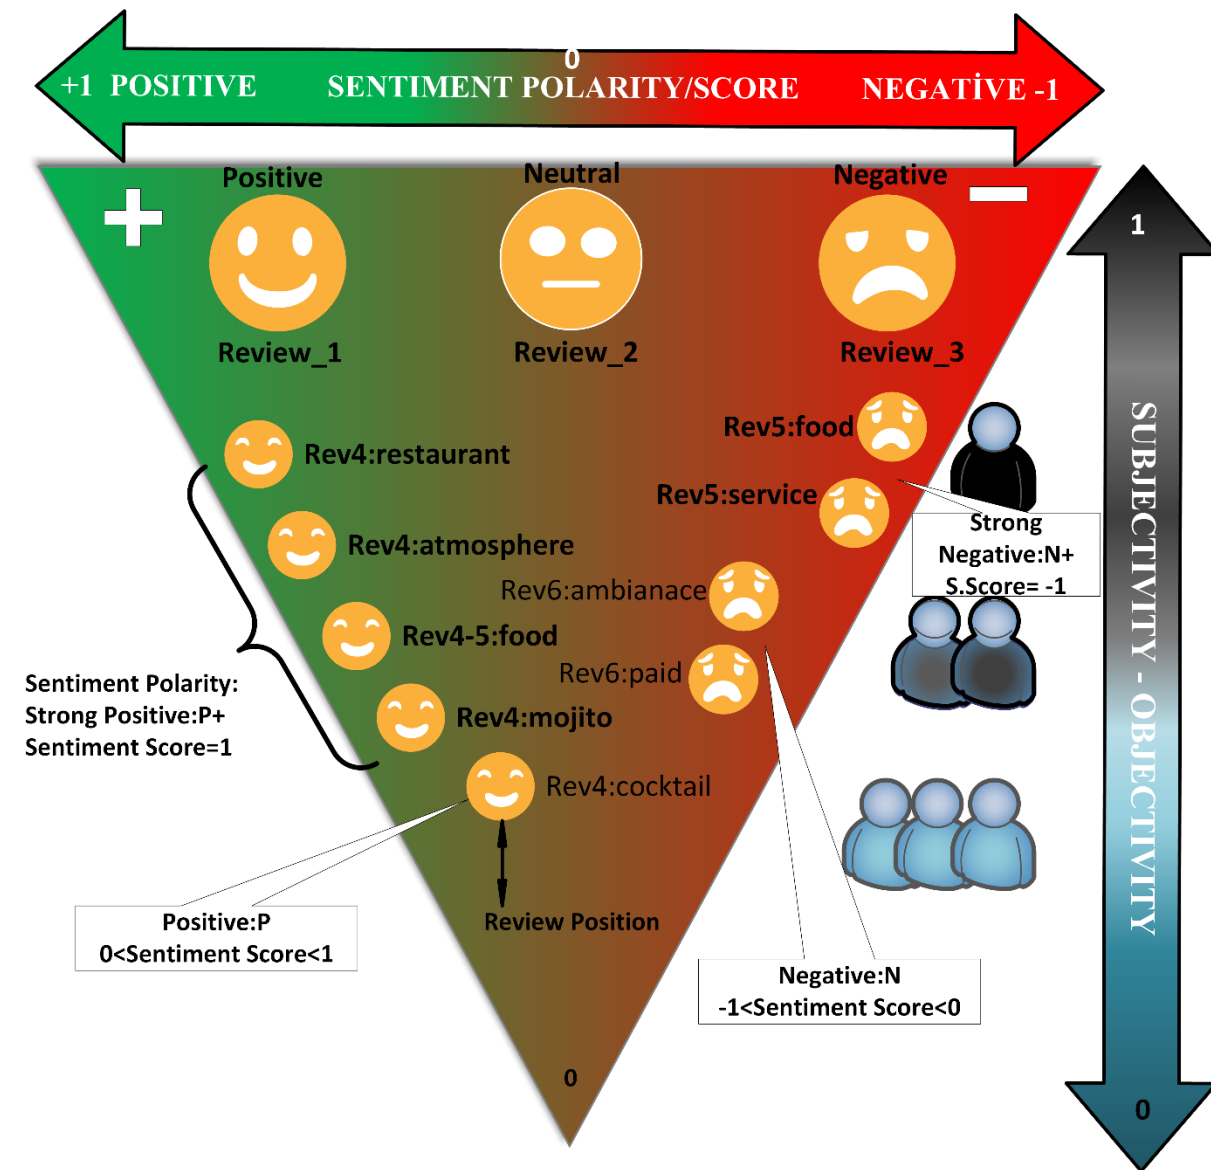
+1 POSITIVE 0 SENTIMENT POLARITY/SCORE NEGATİVE -1

Positive Neutral Negative

+ −

Review_1 Review_2 Review_3

1

Rev5:food

Rev4:restaurant

Rev5:service

Strong Negative:N+ S.Score= -1

Rev4:atmosphere

Rev6:ambianace

Rev4-5:food

Rev6:paid

Sentiment Polarity: Strong Positive:P+ Sentiment Score=1

Rev4:mojito

Rev4:cocktail

SUBJECTIVITY - OBJECTIVITY

Positive:P 0<Sentiment Score<1

Review Position

Negative:N -1<Sentiment Score<0

0

0